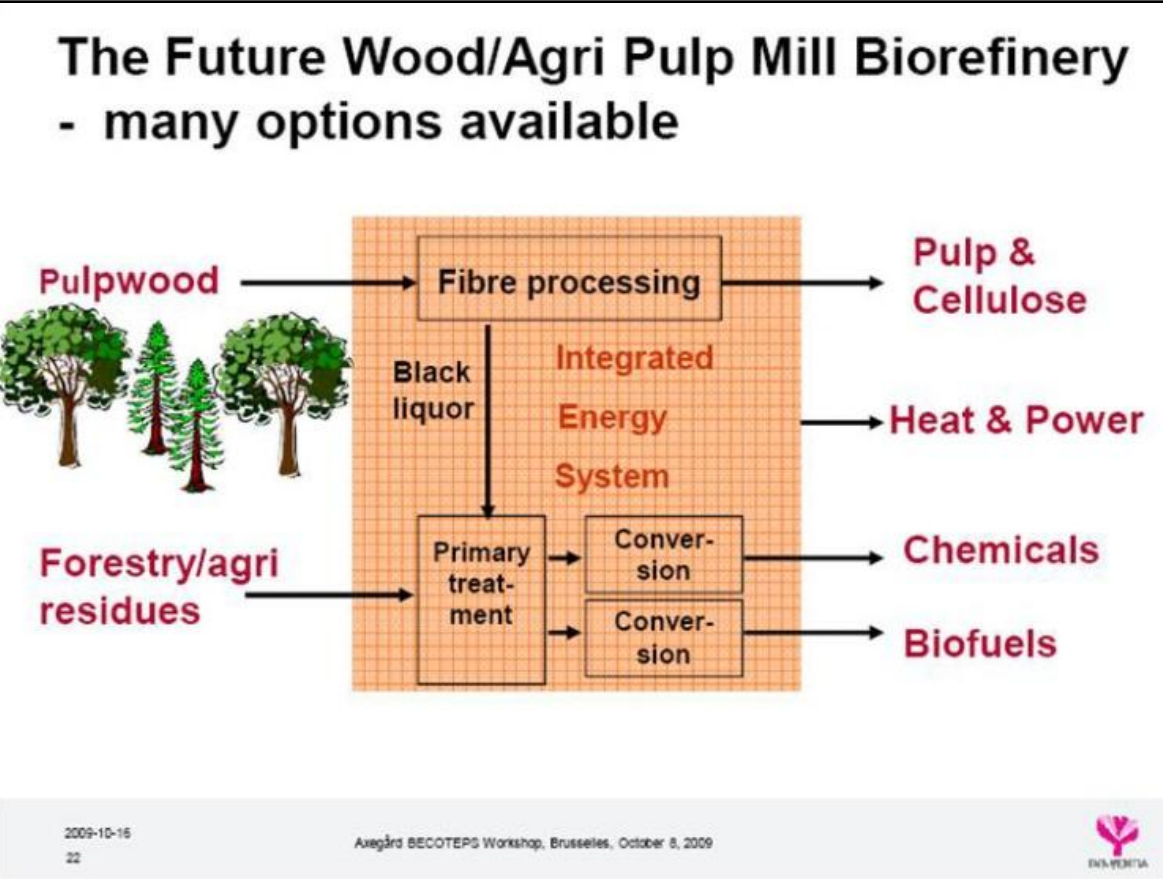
The Future Wood/Agri Pulp Mill Biorefinery
- many options available

Pulpwood

Fibre processing

Pulp & Cellulose

Black liquor

Integrated Energy System

Heat & Power

Forestry/agri residues

Primary treatment

Conversion

Chemicals

Conversion

Biofuels

2009-10-16
22

Axegård BECOTEPS Workshop, Brusseles, October 8, 2009

INNVENTIA